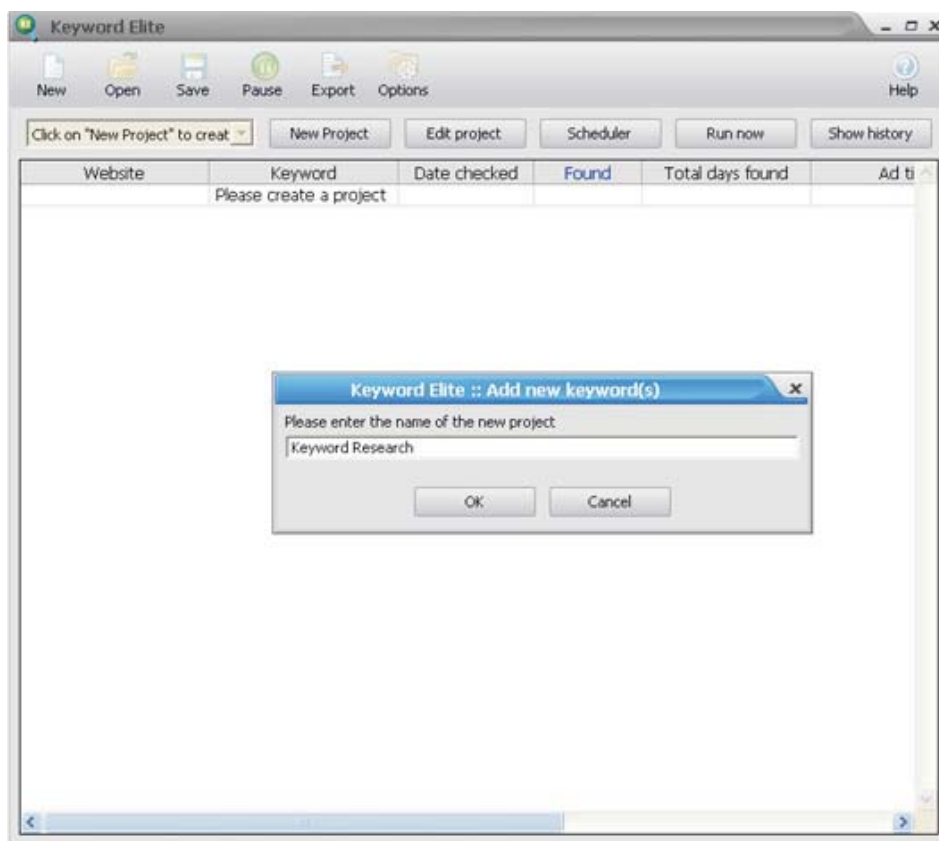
Keyword Elite

New Open Save Pause Export Options Help

Click on "New Project" to creat

New Project Edit project Scheduler Run now Show history

| Website | Keyword | Date checked | Found | Total days found | Ad ti |
|---|---|---|---|---|---|
| | Please create a project | | | | |

Keyword Elite :: Add new keyword(s)

Please enter the name of the new project

Keyword Research

OK Cancel